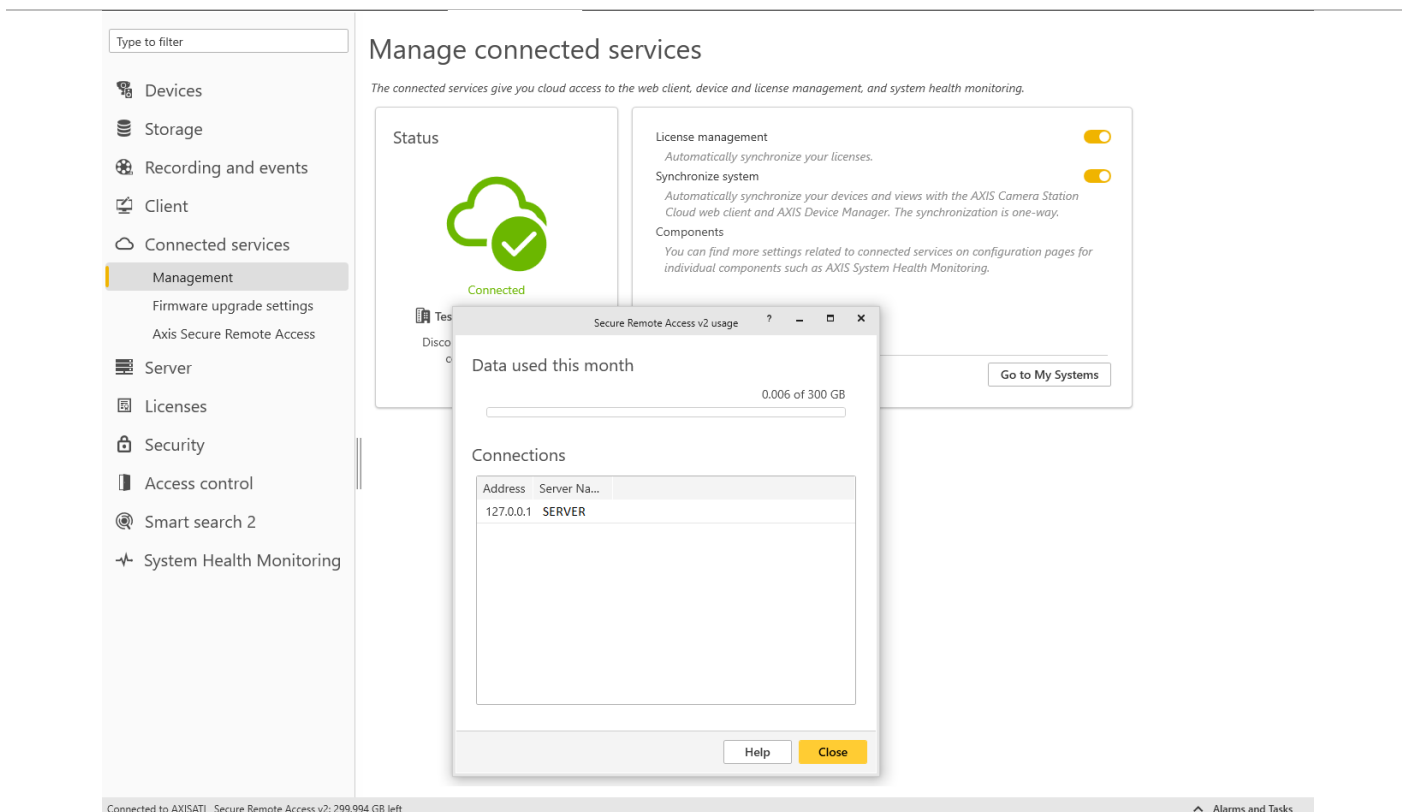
Type to filter

Devices

Storage

Recording and events

Client

Connected services

Management

Firmware upgrade settings

Axis Secure Remote Access

Server

Licenses

Security

Access control

Smart search 2

System Health Monitoring

Manage connected services

The connected services give you cloud access to the web client, device and license management, and system health monitoring.

Status

Connected

Tes

Disco

c

License management

Automatically synchronize your licenses.

Synchronize system

Automatically synchronize your devices and views with the AXIS Camera Station Cloud web client and AXIS Device Manager. The synchronization is one-way.

Components

You can find more settings related to connected services on configuration pages for individual components such as AXIS System Health Monitoring.

Go to My Systems

Secure Remote Access v2 usage

?

Data used this month

0.006 of 300 GB

Connections

| Address | Server Na... |
|---|---|
| 127.0.0.1 | SERVER |

Help

Close

Connected to AXISATI Secure Remote Access v2: 299.994 GB left

Alarms and Tasks